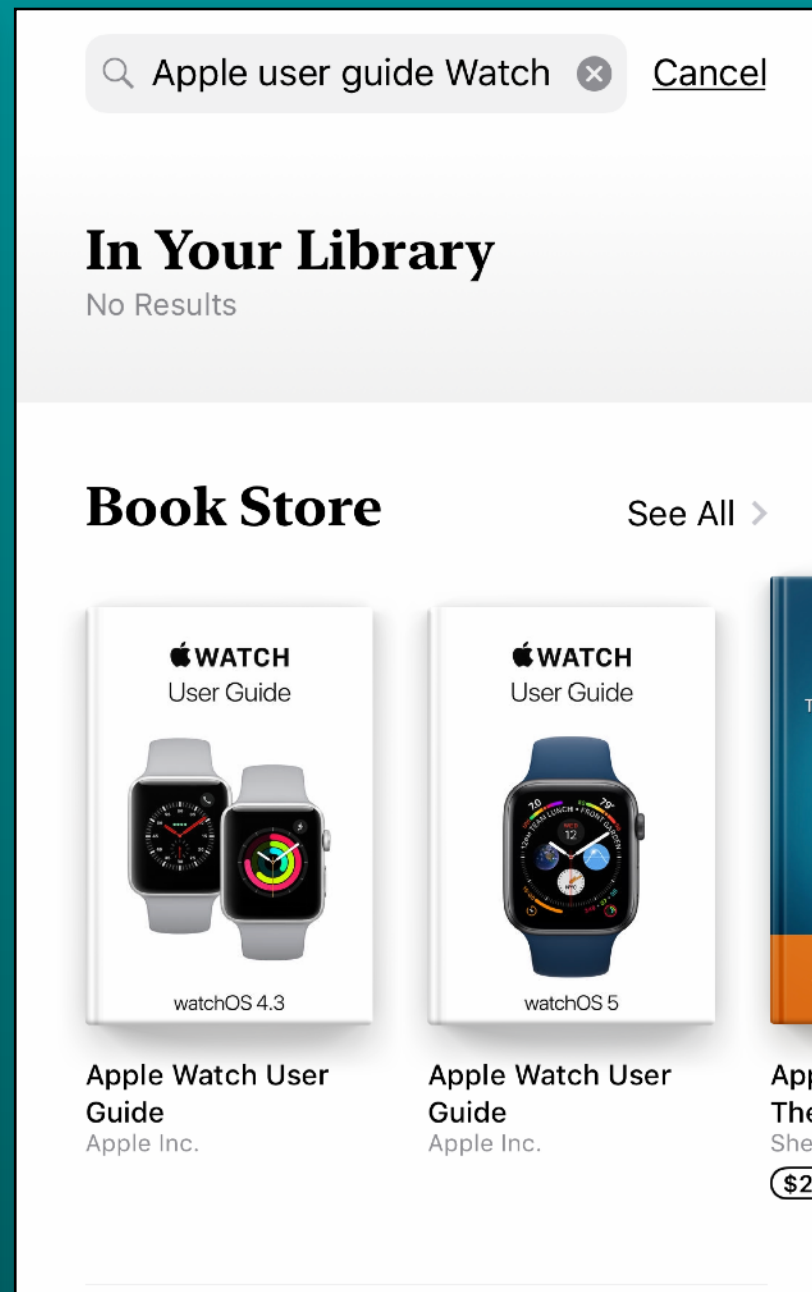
Apple user guide Watch Cancel

In Your Library
No Results

Book Store
See All >

WATCH
User Guide
watchOS 4.3

Apple Watch User Guide
Apple Inc.

WATCH
User Guide
watchOS 5

Apple Watch User Guide
Apple Inc.

App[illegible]
The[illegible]
She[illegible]
$2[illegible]